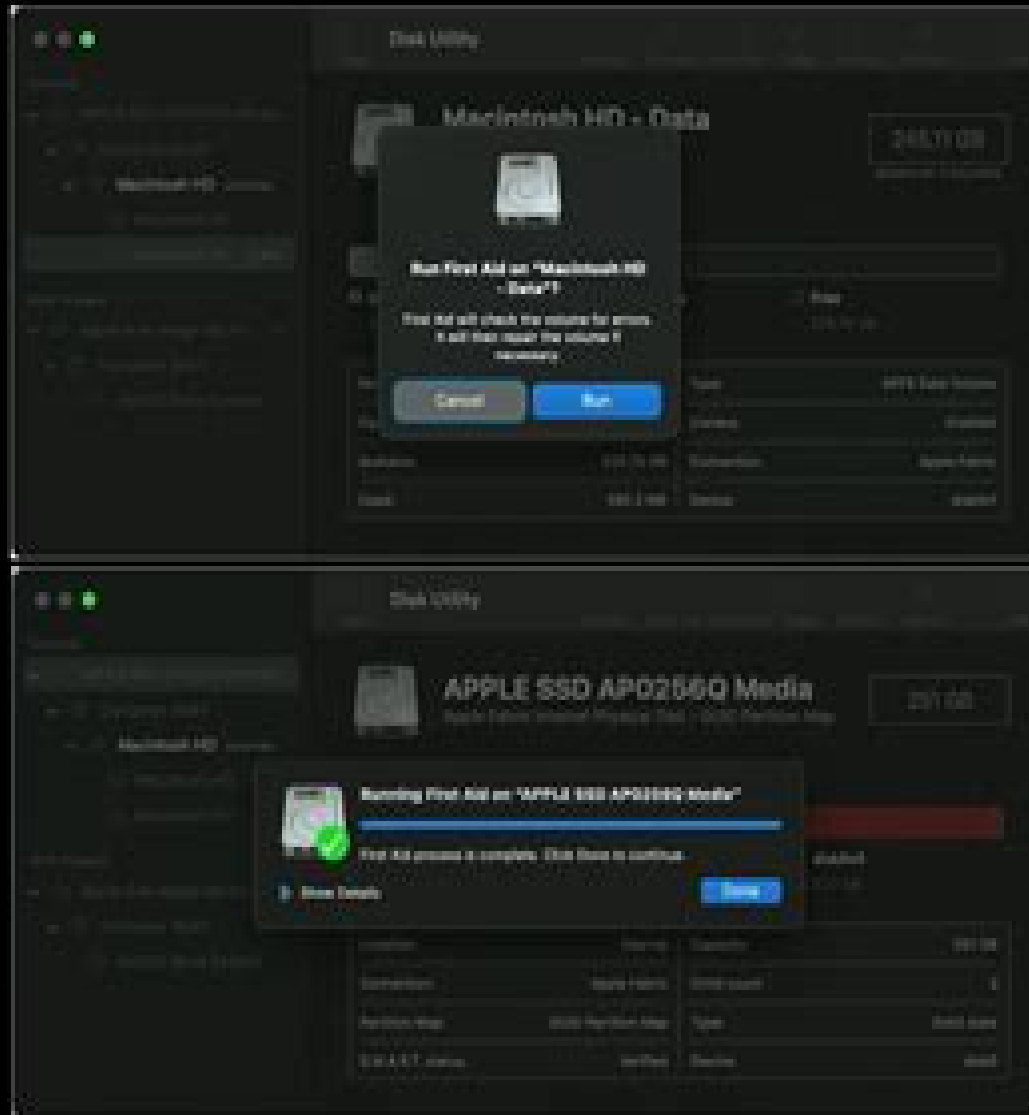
Disk Utility

Macintosh HD - Data

245.11 GB

Run First Aid on "Macintosh HD - Data"?

First Aid will check the volume for errors. It will then repair the volume if necessary.

Cancel

Run

Type

Free

Disk Utility

APPLE SSD AP0256Q Media

251 GB

Macintosh HD

Running First Aid on "APPLE SSD AP0256Q Media"

First Aid process is complete. Click Done to continue.

Show Details

Done

Disabled

Location

Internal

Connection

Apple Fabric

Partition Map

S.M.A.R.T. status

Verified

Type

Device